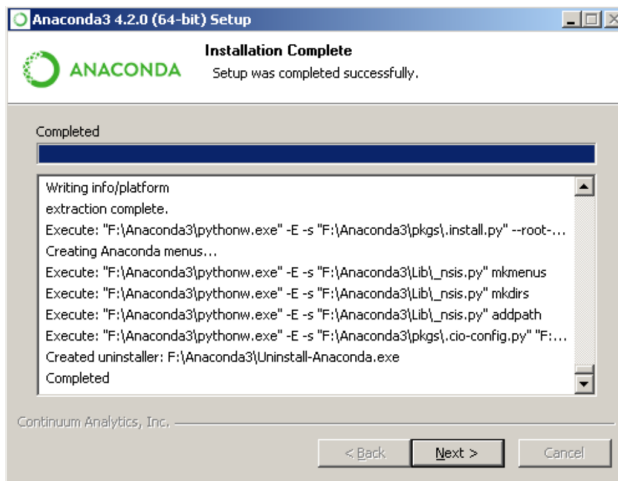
Anaconda3 4.2.0 (64-bit) Setup

ANACONDA

Installation Complete

Setup was completed successfully.

Completed

Writing info/platform
extraction complete.
Execute: "F:\Anaconda3\pythonw.exe" -E -s "F:\Anaconda3\pkgs\.install.py" --root-...
Creating Anaconda menus...
Execute: "F:\Anaconda3\pythonw.exe" -E -s "F:\Anaconda3\Lib\_nsis.py" mkmenus
Execute: "F:\Anaconda3\pythonw.exe" -E -s "F:\Anaconda3\Lib\_nsis.py" mkdirs
Execute: "F:\Anaconda3\pythonw.exe" -E -s "F:\Anaconda3\Lib\_nsis.py" addpath
Execute: "F:\Anaconda3\pythonw.exe" -E -s "F:\Anaconda3\pkgs\.cio-config.py" "F:...
Created uninstaller: F:\Anaconda3\Uninstall-Anaconda.exe
Completed

Continuum Analytics, Inc.

< Back

Next >

Cancel